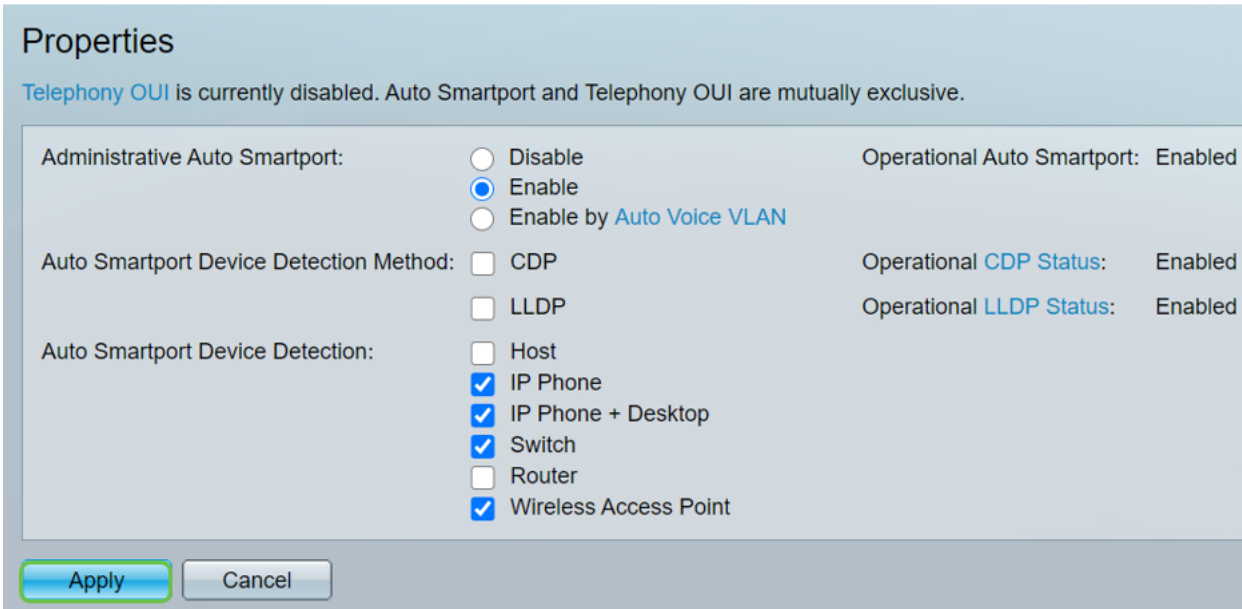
Properties

Telephony OUI is currently disabled. Auto Smartport and Telephony OUI are mutually exclusive.

Administrative Auto Smartport:
Disable
Enable
Enable by Auto Voice VLAN

Operational Auto Smartport: Enabled

Auto Smartport Device Detection Method:
CDP
LLDP

Operational CDP Status: Enabled
Operational LLDP Status: Enabled

Auto Smartport Device Detection:
Host
IP Phone
IP Phone + Desktop
Switch
Router
Wireless Access Point

Apply
Cancel